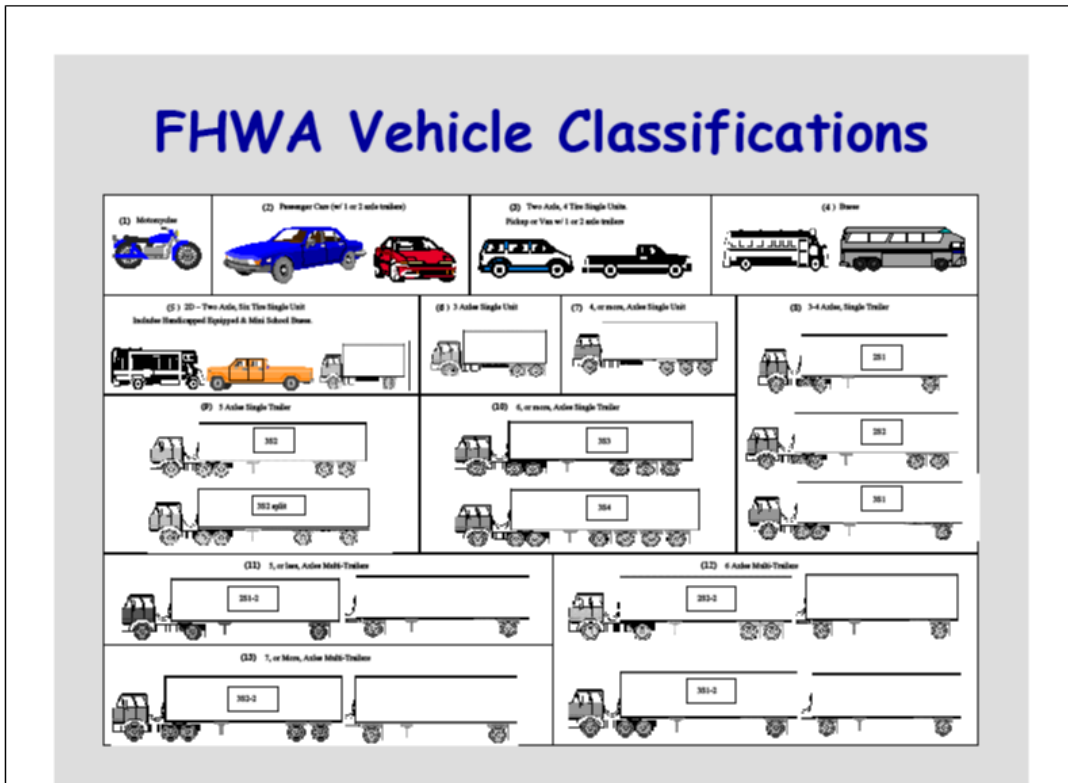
FHWA Vehicle Classifications

(1) Motorcycles

(2) Passenger Cars (w/ 1 or 2 axle trailers)

(3) Two Axle, 4 Tire Single Units. Pickup or Van w/ 1 or 2 axle trailers

(4) Buses

(5) 2D – Two Axle, Six Tire Single Unit Includes Handicapped Equipped & Mini School Buses.

(6) 3 Axle Single Unit

(7) 4, or more, Axle Single Unit

(8) 3-4 Axle, Single Trailer

2S1

2S2

3S1

(9) 5 Axle Single Trailer

3S2

3S2 split

(10) 6, or more, Axle Single Trailer

3S3

3S4

(11) 5, or less, Axle Multi-Trailers

2S1-2

(12) 6 Axle Multi-Trailers

2S2-2

3S1-2

(13) 7, or More, Axle Multi-Trailers

3S2-2